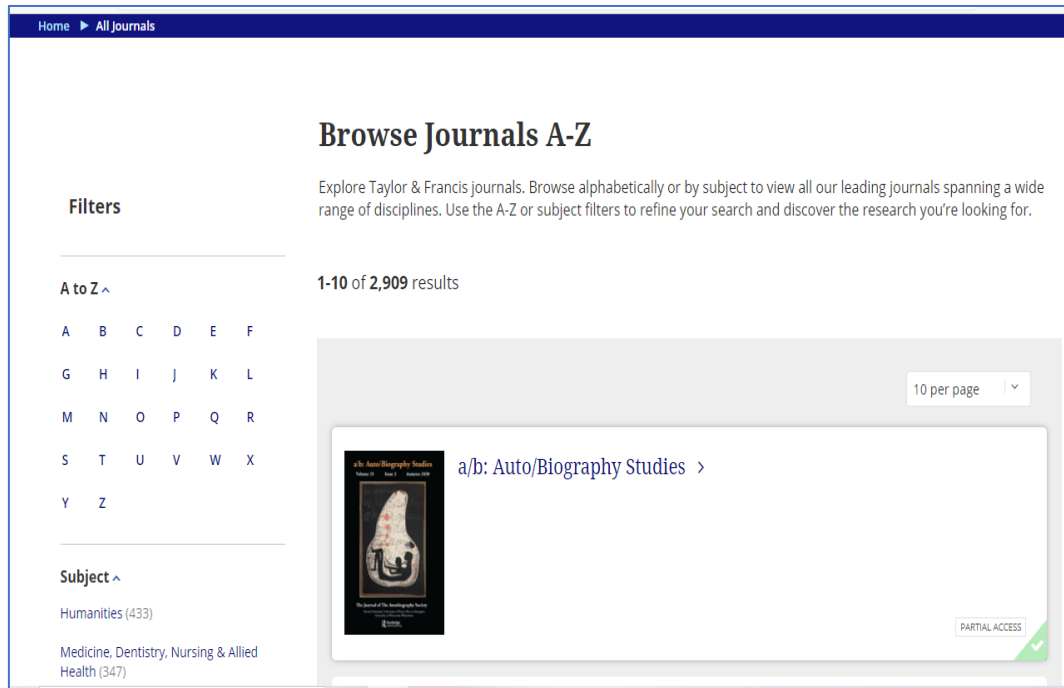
Home ▶ All Journals

Browse Journals A-Z

Explore Taylor & Francis journals. Browse alphabetically or by subject to view all our leading journals spanning a wide range of disciplines. Use the A-Z or subject filters to refine your search and discover the research you're looking for.

Filters

A to Z

A B C D E F
G H I J K L
M N O P Q R
S T U V W X
Y Z

Subject

Humanities (433)

Medicine, Dentistry, Nursing & Allied Health (347)

1-10 of 2,909 results

10 per page

a/b: Auto/Biography Studies

a/b: Auto/Biography Studies
Volume 35 Issue 3 Autumn 2020

The Journal of The Autobiography Society

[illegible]

PARTIAL ACCESS